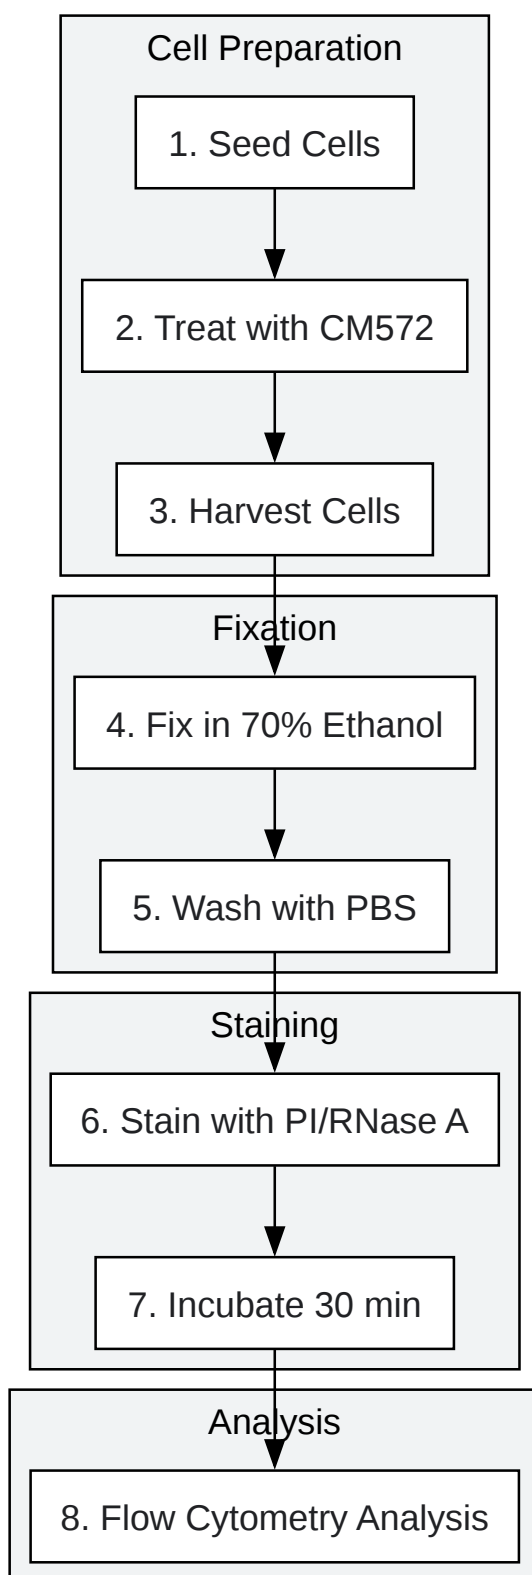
Cell Preparation

1. Seed Cells

2. Treat with CM572

3. Harvest Cells

Fixation

4. Fix in 70% Ethanol

5. Wash with PBS

Staining

6. Stain with PI/RNase A

7. Incubate 30 min

Analysis

8. Flow Cytometry Analysis